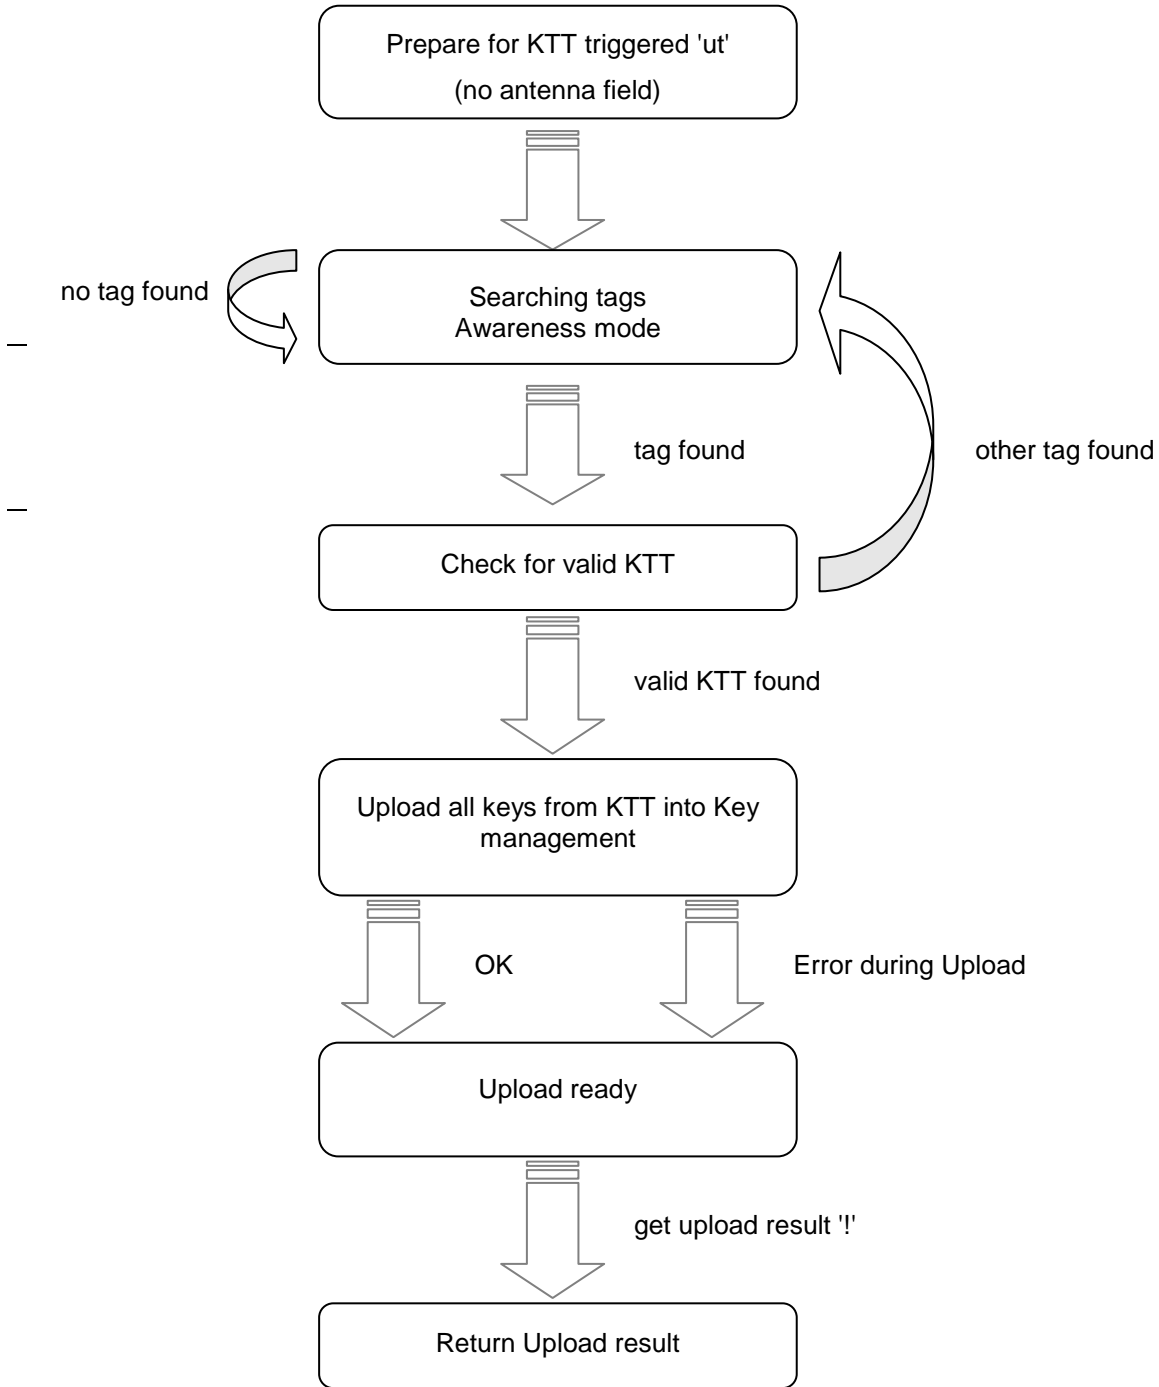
Prepare for KTT triggered 'ut'
(no antenna field)

no tag found

Searching tags
Awareness mode

tag found

other tag found

Check for valid KTT

valid KTT found

Upload all keys from KTT into Key management

OK

Error during Upload

Upload ready

get upload result '!'

Return Upload result